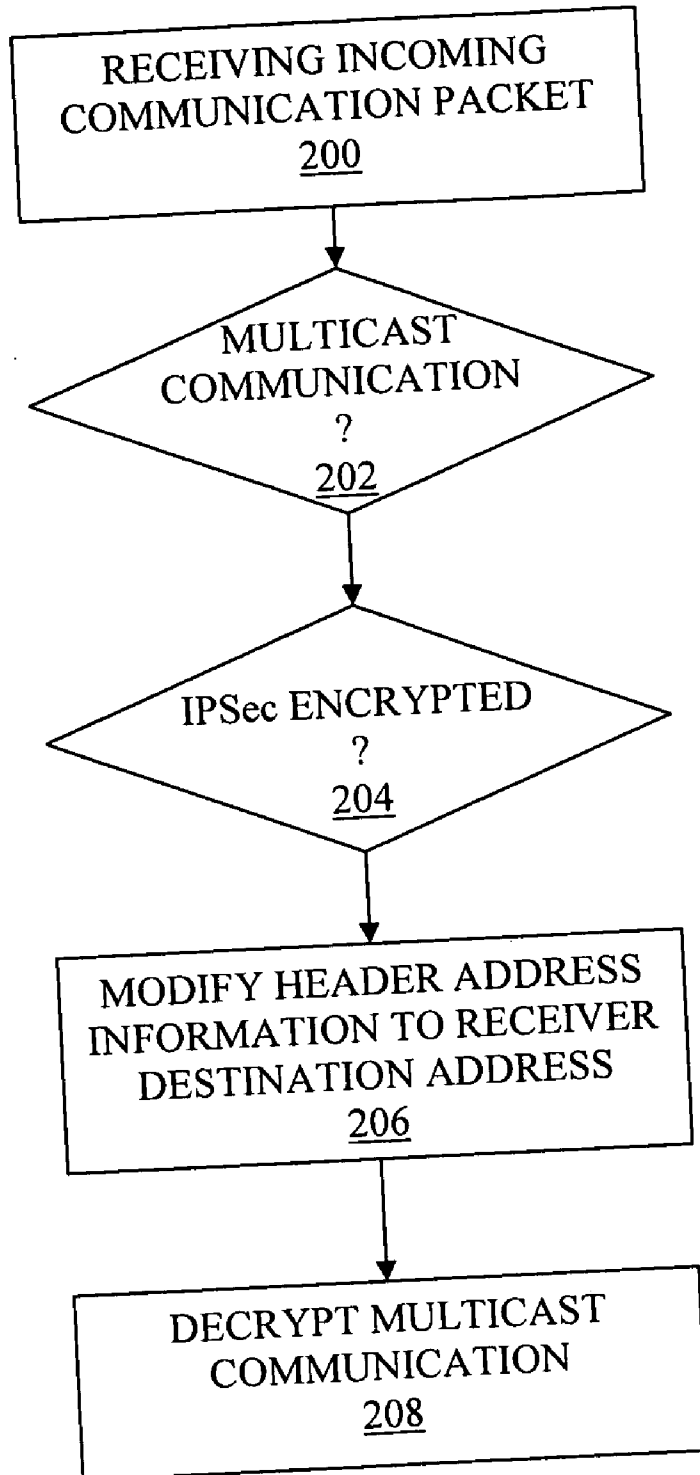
RECEIVING INCOMING COMMUNICATION PACKET
200

MULTICAST COMMUNICATION
?
202

IPSec ENCRYPTED
?
204

MODIFY HEADER ADDRESS INFORMATION TO RECEIVER DESTINATION ADDRESS
206

DECRYPT MULTICAST COMMUNICATION
208